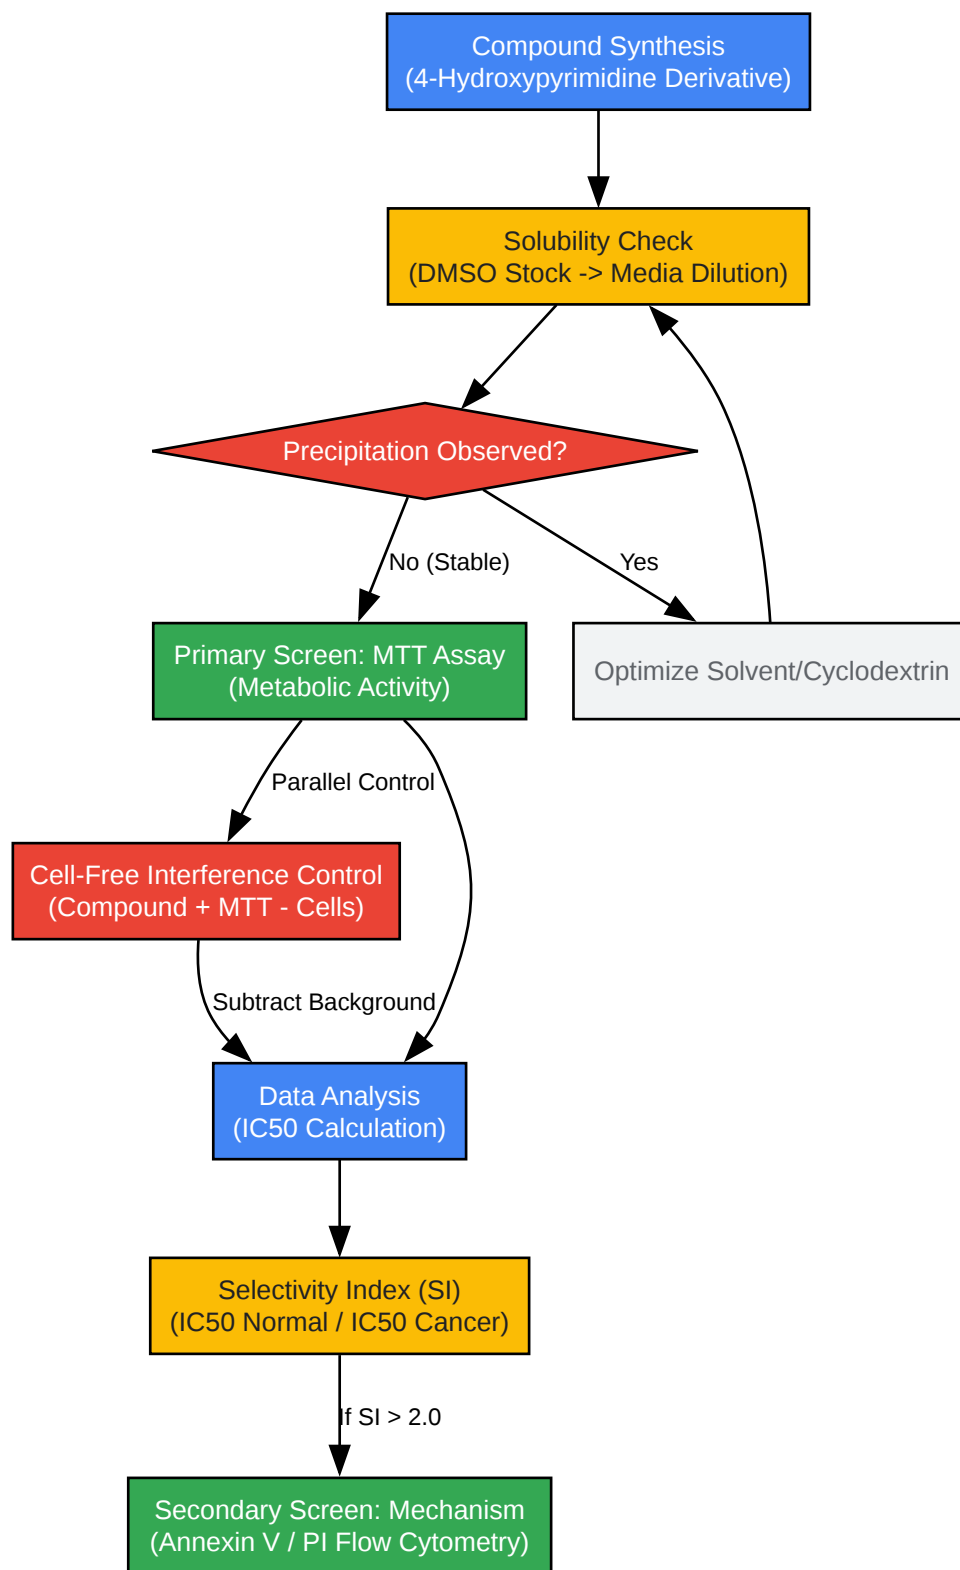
Compound Synthesis
(4-Hydroxypyrimidine Derivative)

Solubility Check
(DMSO Stock -> Media Dilution)

Precipitation Observed?

No (Stable)

Yes

Primary Screen: MTT Assay
(Metabolic Activity)

Optimize Solvent/Cyclodextrin

Parallel Control

Cell-Free Interference Control
(Compound + MTT - Cells)

Subtract Background

Data Analysis
(IC50 Calculation)

Selectivity Index (SI)
(IC50 Normal / IC50 Cancer)

If SI > 2.0

Secondary Screen: Mechanism
(Annexin V / PI Flow Cytometry)